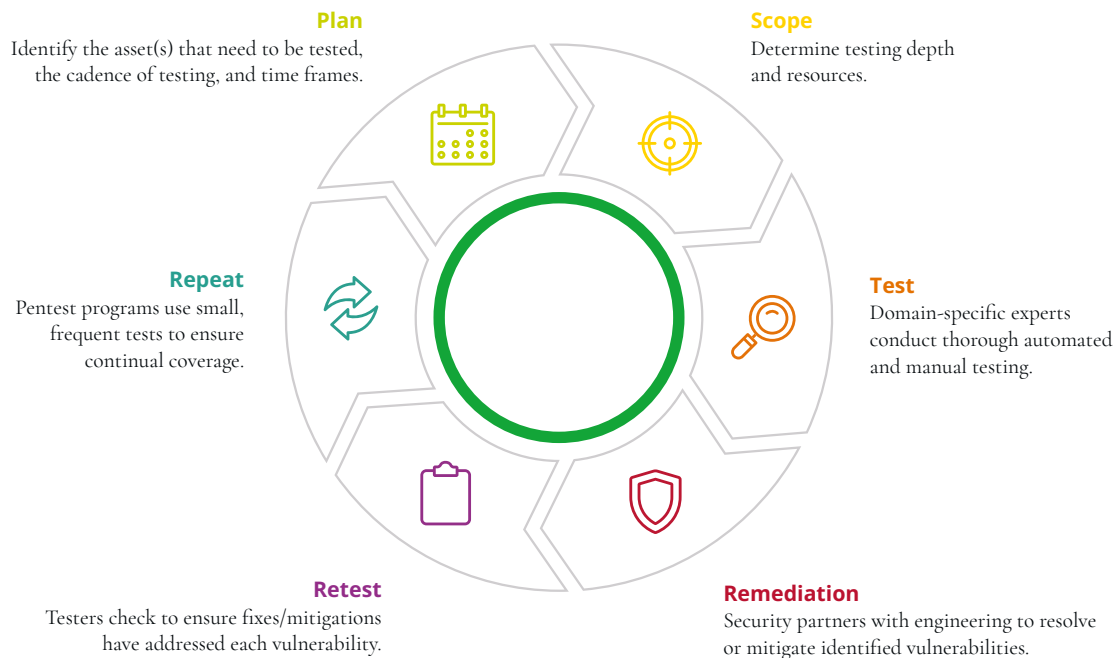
Plan
Identify the asset(s) that need to be tested, the cadence of testing, and time frames.

Scope
Determine testing depth and resources.

Test
Domain-specific experts conduct thorough automated and manual testing.

Remediation
Security partners with engineering to resolve or mitigate identified vulnerabilities.

Retest
Testers check to ensure fixes/mitigations have addressed each vulnerability.

Repeat
Pentest programs use small, frequent tests to ensure continual coverage.